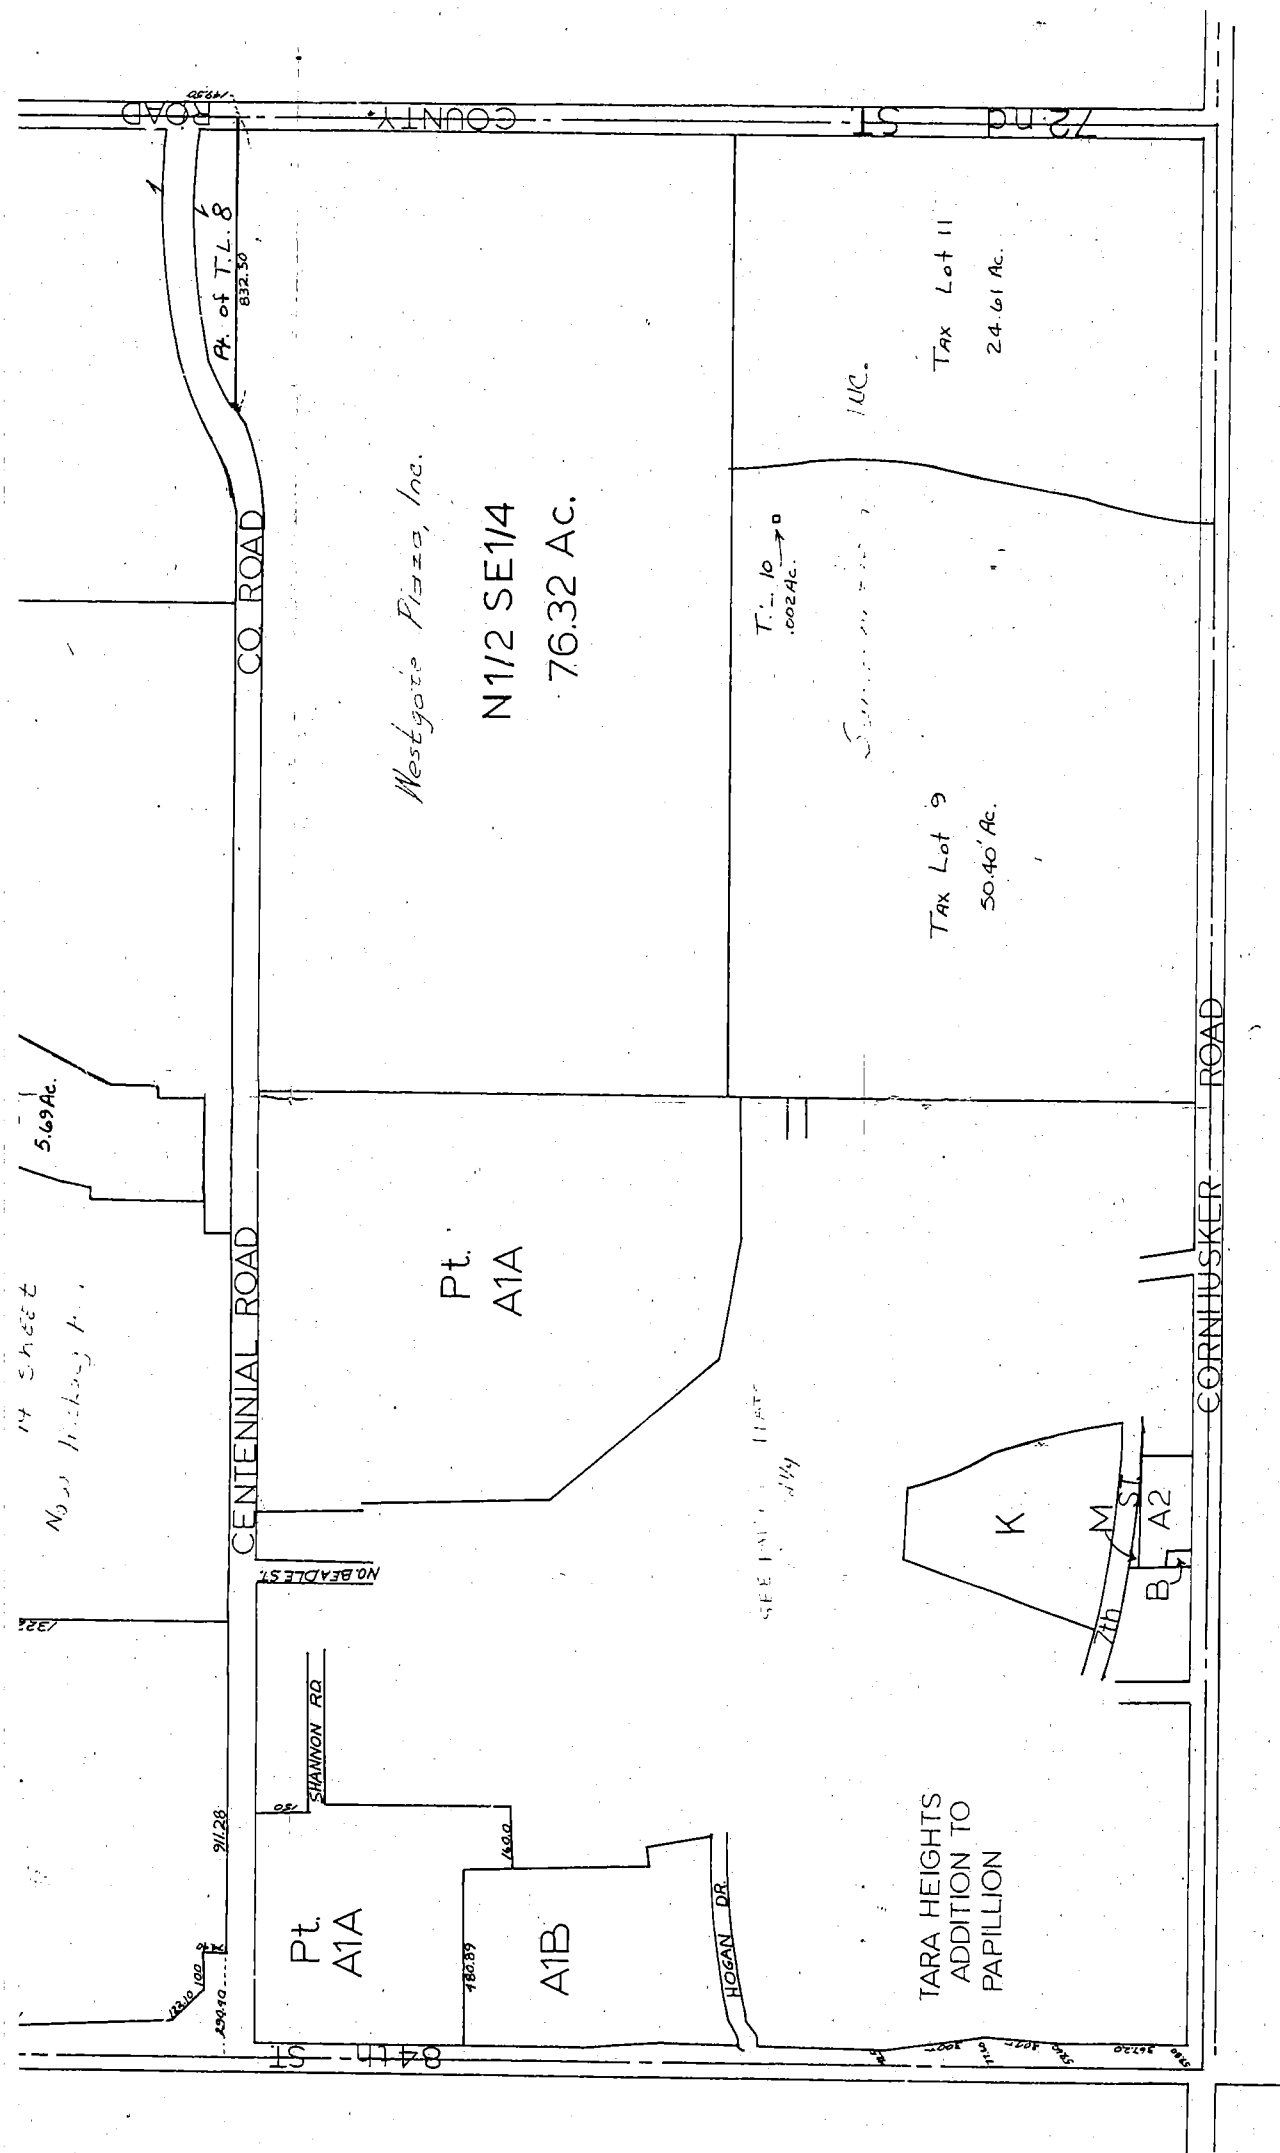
72nd ST COUNTY ROAD

Pt. of T.L. 8
832.50

CO. ROAD

Westgate Plaza, Inc.
N1/2 SE1/4
76.32 Ac.

Inc.
Tax Lot 11
24.61 Ac.

T.L. 10
.002 Ac.

Tax Lot 9
50.40 Ac.

5.69 Ac.

CENTENNIAL ROAD

Pt.
A1A

CORNHUSKER ROAD

K
M ST.
7th
A2
B

NO. BEADLE ST.

SHANNON RD.
150
160.0
91.28

Pt.
A1A

A1B
480.89

HOGAN DR.

TARA HEIGHTS
ADDITION TO
PAPILLION

84th ST

1322.10
100
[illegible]